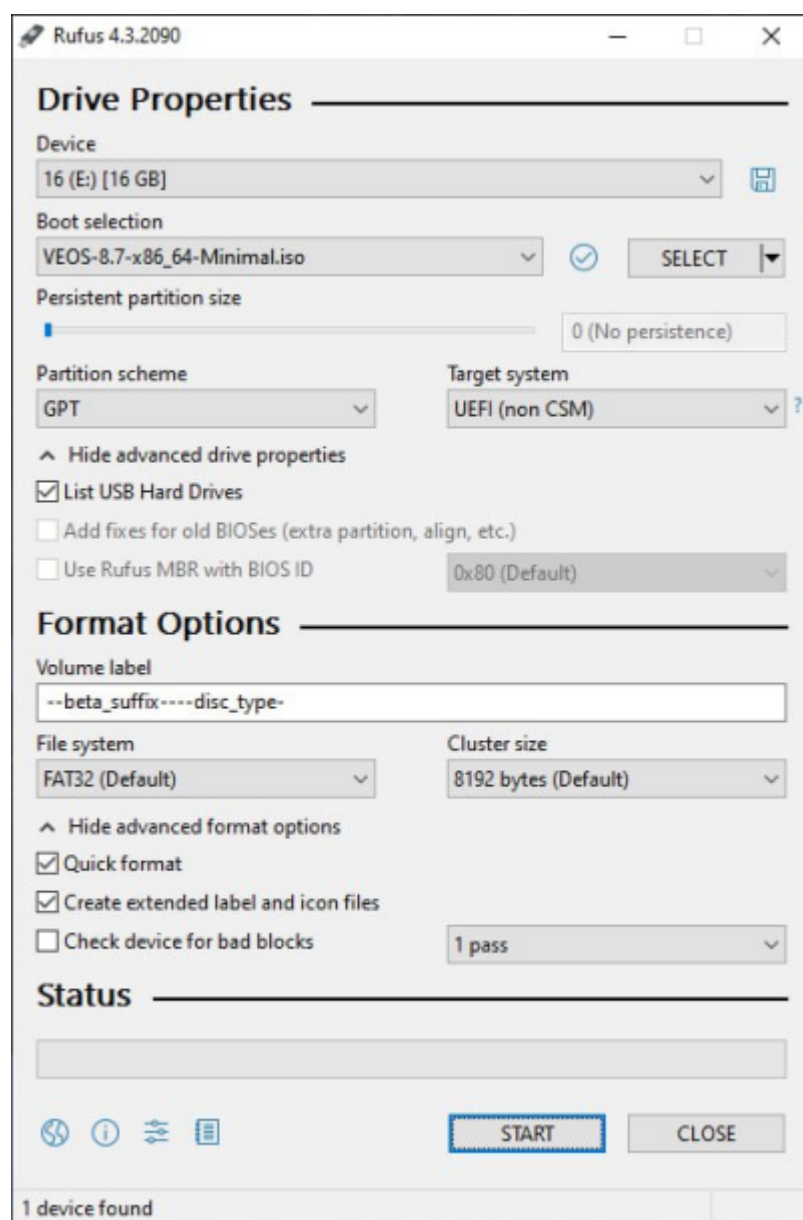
Rufus 4.3.2090

Drive Properties

Device

16 (E:) [16 GB]

Boot selection

VEOS-8.7-x86_64-Minimal.iso

SELECT

Persistent partition size

0 (No persistence)

Partition scheme

GPT

Target system

UEFI (non CSM)

?

Hide advanced drive properties

List USB Hard Drives

Add fixes for old BIOSes (extra partition, align, etc.)

Use Rufus MBR with BIOS ID

0x80 (Default)

Format Options

Volume label

--beta_suffix----disc_type-

File system

FAT32 (Default)

Cluster size

8192 bytes (Default)

Hide advanced format options

Quick format

Create extended label and icon files

Check device for bad blocks

1 pass

Status

START

CLOSE

1 device found